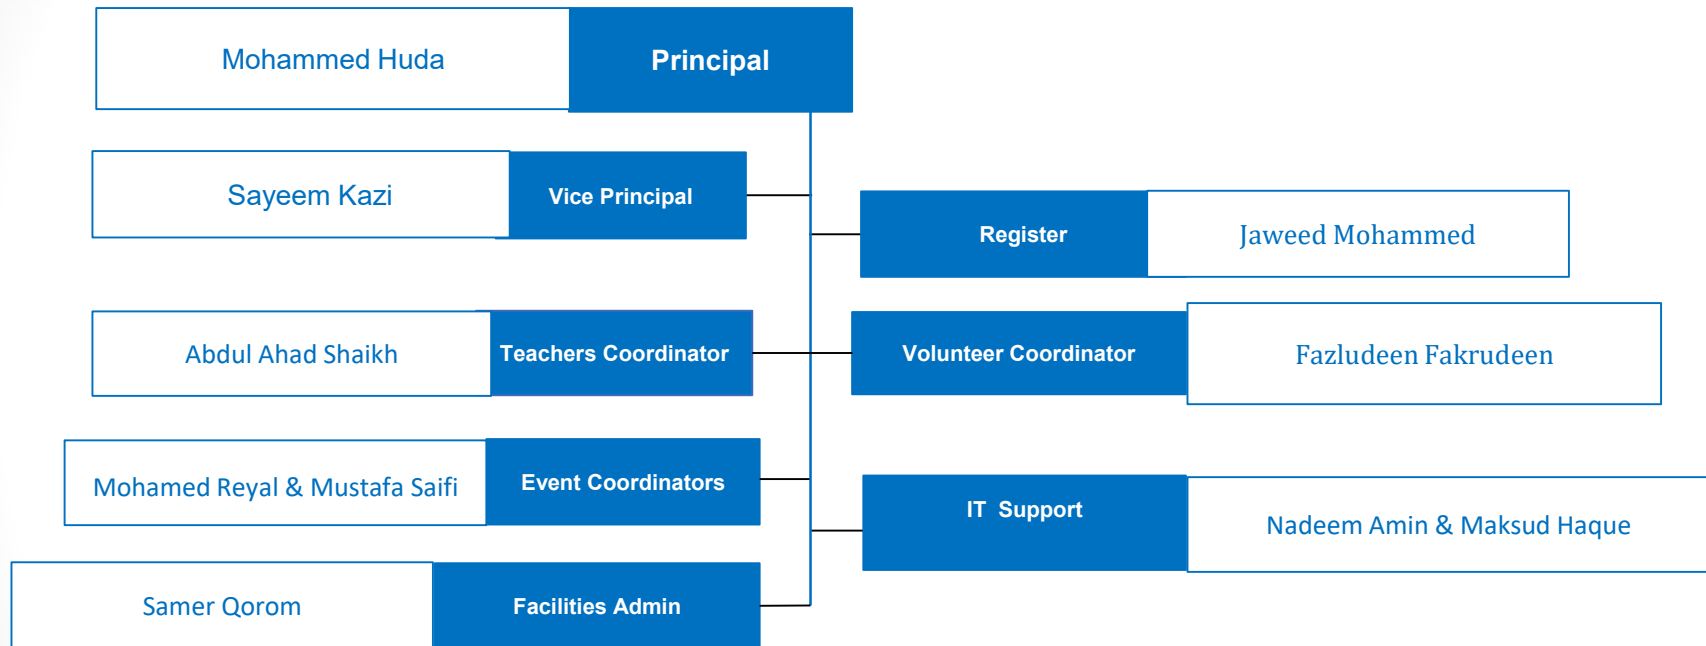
Mohammed Huda Principal

Sayeem Kazi Vice Principal

Register Jaweed Mohammed

Abdul Ahad Shaikh Teachers Coordinator

Volunteer Coordinator Fazludeen Fakrudeen

Mohamed Reyal & Mustafa Saifi Event Coordinators

IT Support Nadeem Amin & Maksud Haque

Samer Qorom Facilities Admin